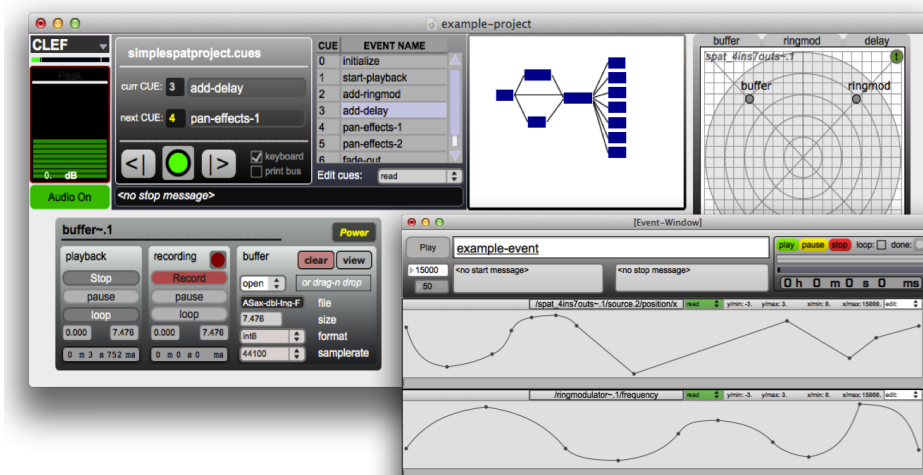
example-project

CLEF

Peak

0. dB

Audio On

simplespatproject.cues

curr CUE: 3 add-delay

next CUE: 4 pan-effects-1

keyboard

print bus

<no stop message>

| CUE | EVENT NAME |
|---|---|
| 0 | initialize |
| 1 | start-playback |
| 2 | add-ringmod |
| 3 | add-delay |
| 4 | pan-effects-1 |
| 5 | pan-effects-2 |
| 6 | fade-out |

Edit cues: read

buffer ringmod delay

spat_4ins7outs~.1

buffer

ringmod

buffer~.1

Power

playback

Stop

pause

loop

0.000 7.476

0 m 3 s 752 ms

recording

Record

pause

loop

0.000 7.476

0 m 0 s 0 ms

buffer

clear view

open

or drag-n drop

ASax-dbl-tng-F file

7.476 size

int8 format

44100 samplerate

[Event-Window]

Play

example-event

15000

50

<no start message>

<no stop message>

play pause stop loop: done:

0 h 0 m 0 s 0 ms

/spat_4ins7outs~.1/source.2/position/x read y/min: -3. y/max: 3. x/min: 0. x/max: 15000. edit:

/ringmodulator~.1/frequency read y/min: -3. y/max: 3. x/min: 0. x/max: 15000. edit: